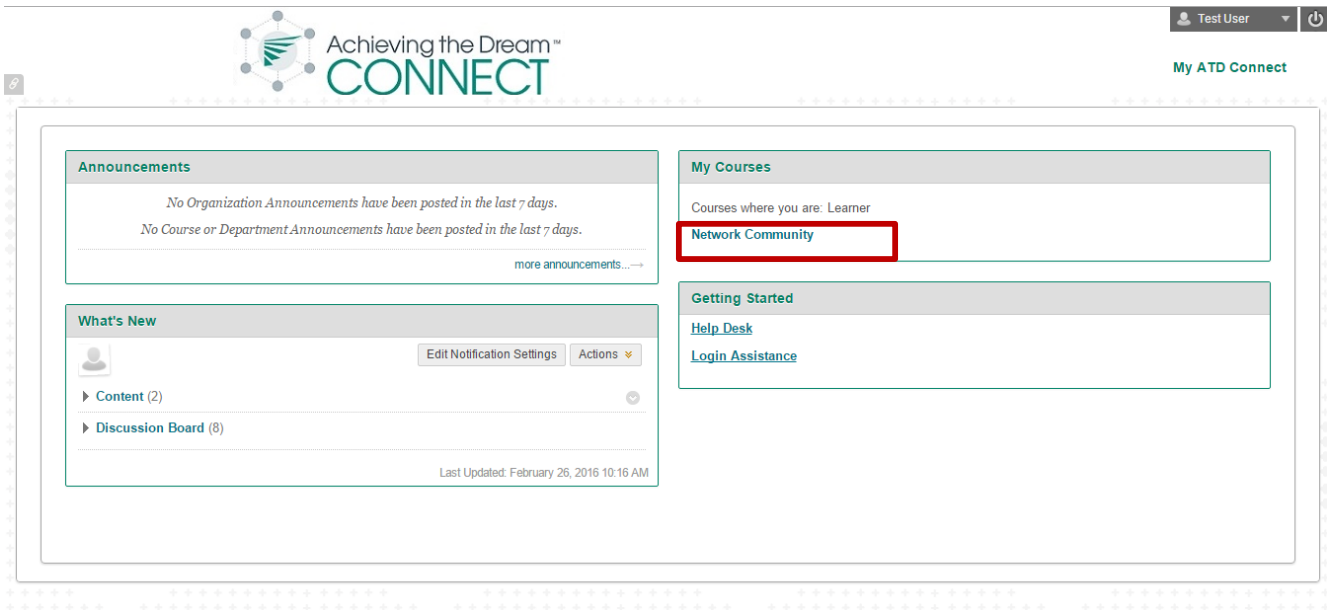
Achieving the Dream™ CONNECT

Test User

My ATD Connect

Announcements

No Organization Announcements have been posted in the last 7 days.

No Course or Department Announcements have been posted in the last 7 days.

more announcements...→

What's New

Edit Notification Settings

Actions

Content (2)

Discussion Board (8)

Last Updated: February 26, 2016 10:16 AM

My Courses

Courses where you are: Learner

Network Community

Getting Started

Help Desk

Login Assistance